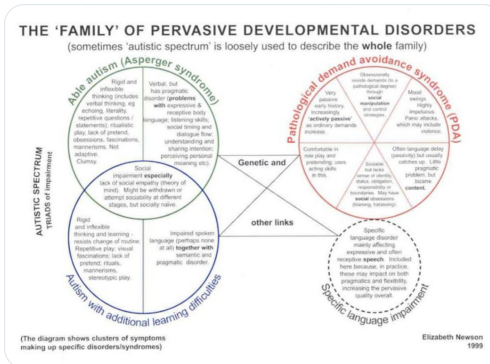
THE 'FAMILY' OF PERVASIVE DEVELOPMENTAL DISORDERS

(sometimes 'autistic spectrum' is loosely used to describe the whole family)

Able autism (Asperger syndrome)

Rigid and inflexible thinking (includes verbal thinking, eg echoing, literality, repetitive questions / statements); ritualistic play; lack of pretend, obsessions, fascinations, mannerisms. Not adaptive. Clumsy.

Verbal, but has pragmatic disorder (problems with expressive & receptive body language, listening skills; social timing and dialogue flow; understanding and sharing intention; perceiving personal meaning etc).

Social impairment especially lack of social empathy (theory of mind). Might be withdrawn or attempt sociability at different stages, but socially naive.

AUTISTIC SPECTRUM TRIADS of impairment

Rigid and inflexible thinking and learning - resists change of routine. Repetitive play; visual fascinations; lack of pretend; rituals, mannerisms, stereotypic play.

Impaired spoken language (perhaps none at all) together with semantic and pragmatic disorder.

Autism with additional learning difficulties

Pathological demand avoidance syndrome (PDA)

Very passive early history, increasingly 'activity passive' as ordinary demands increase.

Obsessively avoids demands for a pathological degree through social manipulation and control strategies.

Mood swings. Highly impulsive. Panic attacks which may include violence.

Comfortable in role play and pretending; uses acting skills in life.

Sociable but lacks sense of identity, status, obligation, responsibility or boundaries. May have social obsessions (blaming, harassing).

Often language delay (passivity) but usually catches up. Little pragmatic problem, but bizarre content.

Genetic and

other links

Specific language disorder mainly affecting expressive and often receptive speech. Included here because, in practice, these may impact on both pragmatics and flexibility, increasing the pervasive quality overall.

Specific language impairment

(The diagram shows clusters of symptoms making up specific disorders/syndromes)

Elizabeth Newson 1999